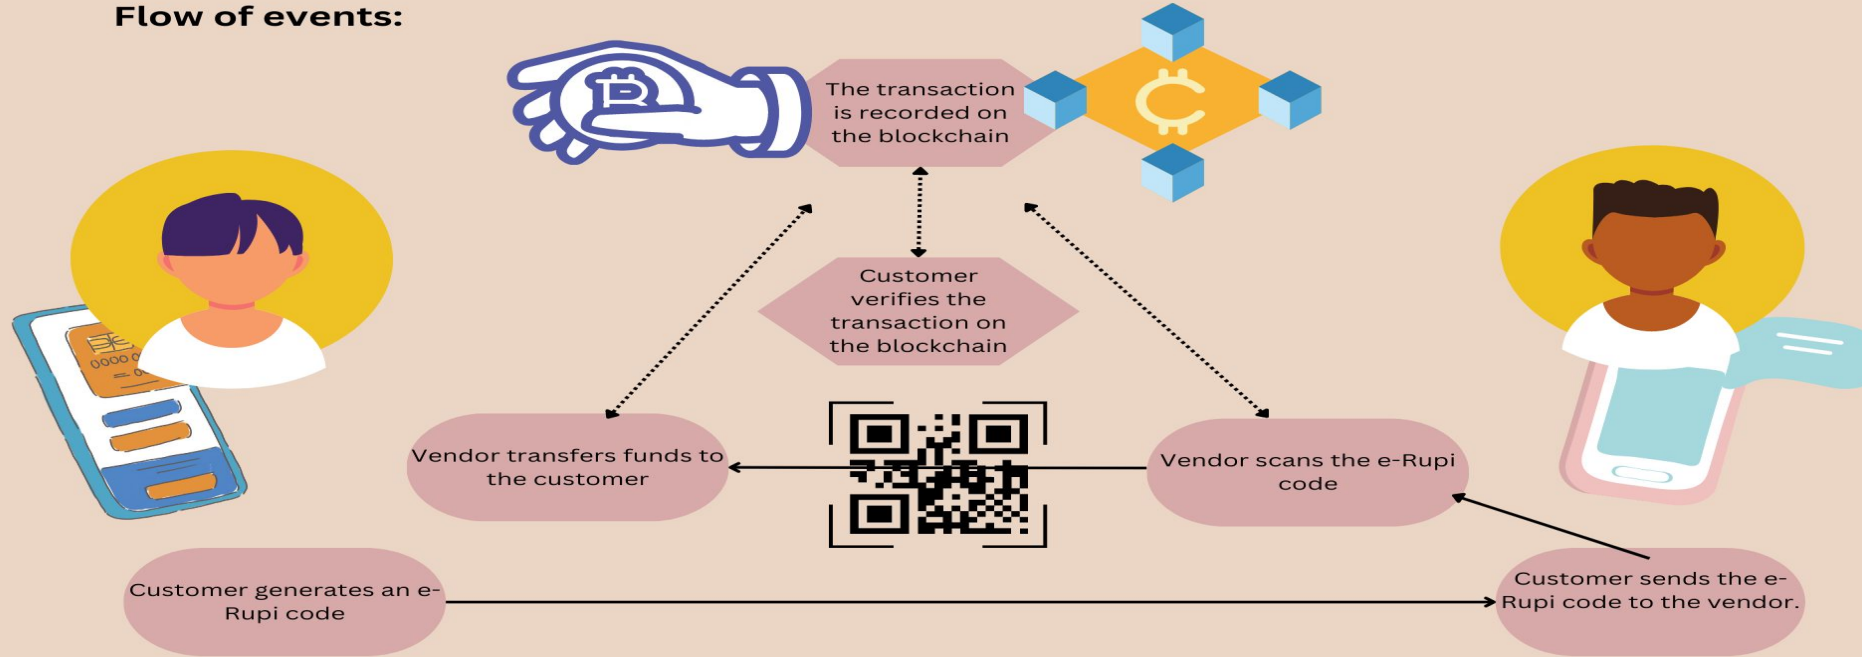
Flow of events:

The transaction is recorded on the blockchain

Customer verifies the transaction on the blockchain

Vendor transfers funds to the customer

Vendor scans the e-Rupi code

Customer generates an e-Rupi code

Customer sends the e-Rupi code to the vendor.

0000